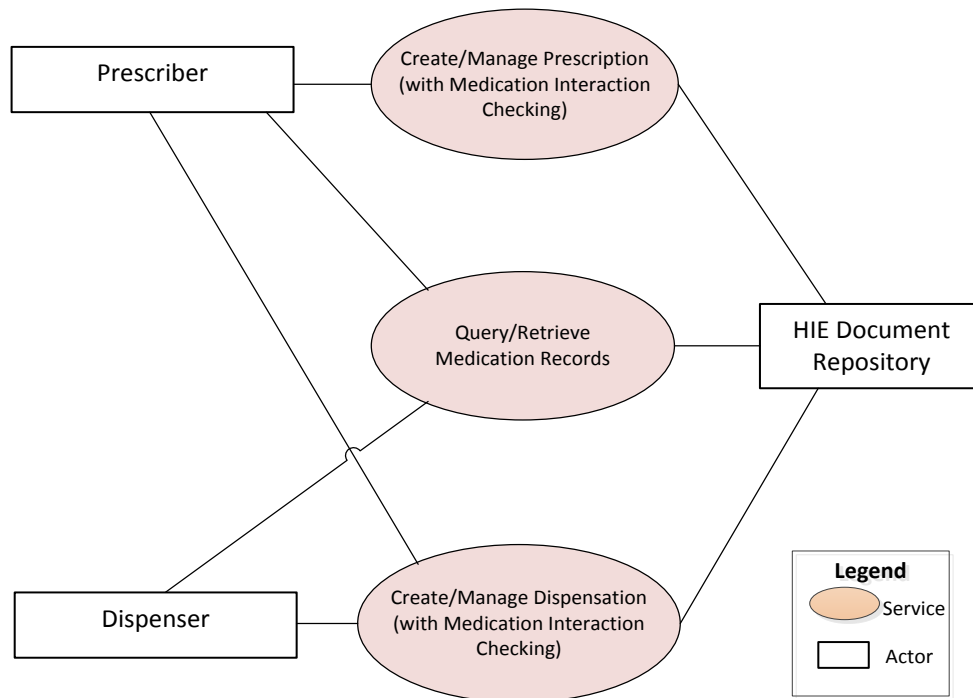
Prescriber

Create/Manage Prescription (with Medication Interaction Checking)

Query/Retrieve Medication Records

HIE Document Repository

Dispenser

Create/Manage Dispensation (with Medication Interaction Checking)

Legend
Service
Actor